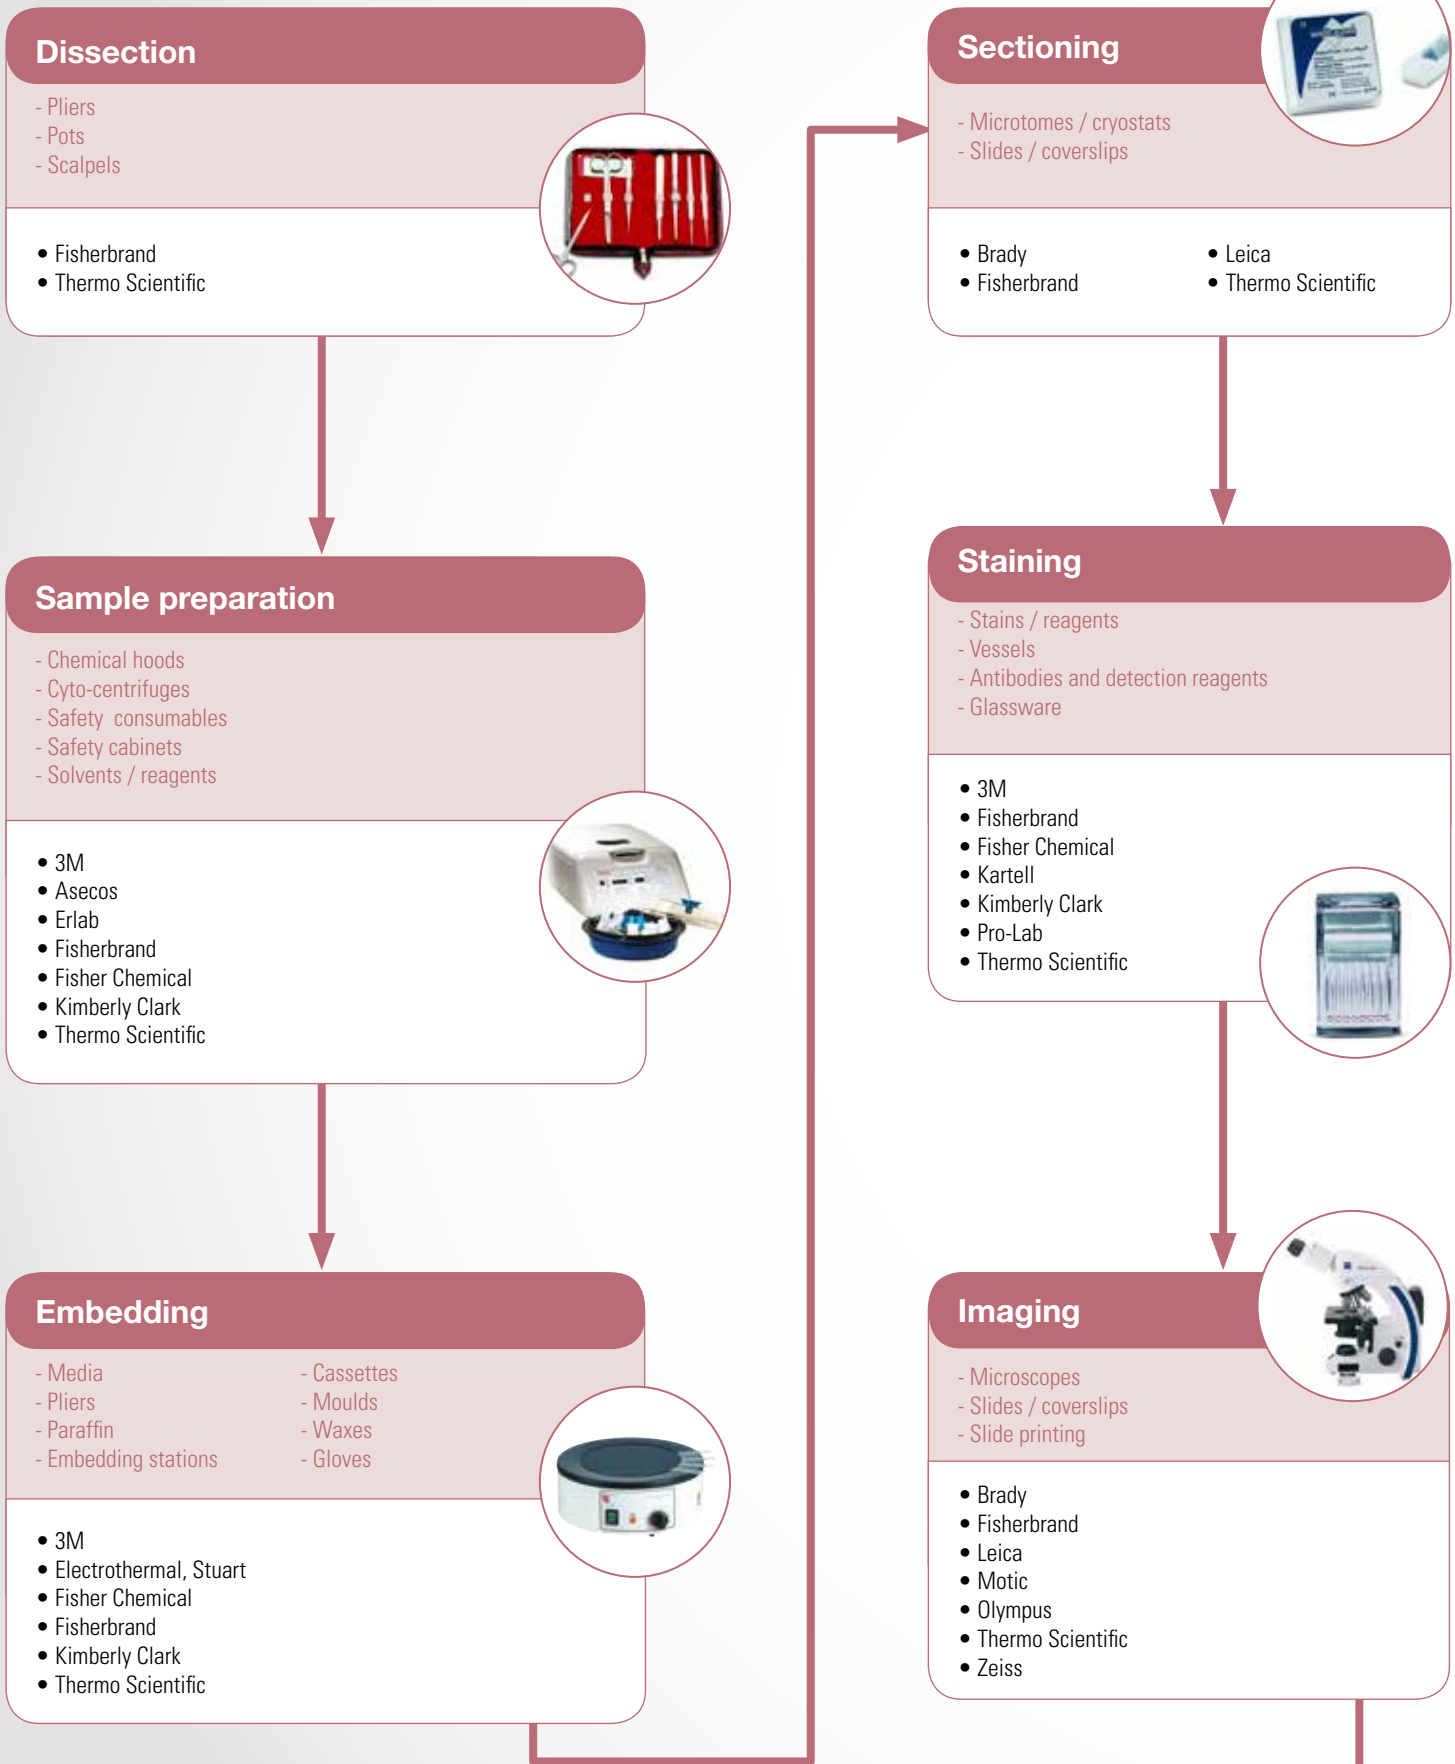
Dissection

- Pliers
- Pots
- Scalpels

• Fisherbrand
• Thermo Scientific

Sample preparation

- Chemical hoods
- Cyto-centrifuges
- Safety consumables
- Safety cabinets
- Solvents / reagents

• 3M
• Asecos
• Erlab
• Fisherbrand
• Fisher Chemical
• Kimberly Clark
• Thermo Scientific

Embedding

- Media
- Pliers
- Paraffin
- Embedding stations

- Cassettes
- Moulds
- Waxes
- Gloves

• 3M
• Electrothermal, Stuart
• Fisher Chemical
• Fisherbrand
• Kimberly Clark
• Thermo Scientific

Sectioning

- Microtomes / cryostats
- Slides / coverslips

• Brady
• Fisherbrand

• Leica
• Thermo Scientific

Staining

- Stains / reagents
- Vessels
- Antibodies and detection reagents
- Glassware

• 3M
• Fisherbrand
• Fisher Chemical
• Kartell
• Kimberly Clark
• Pro-Lab
• Thermo Scientific

Imaging

- Microscopes
- Slides / coverslips
- Slide printing

• Brady
• Fisherbrand
• Leica
• Motic
• Olympus
• Thermo Scientific
• Zeiss